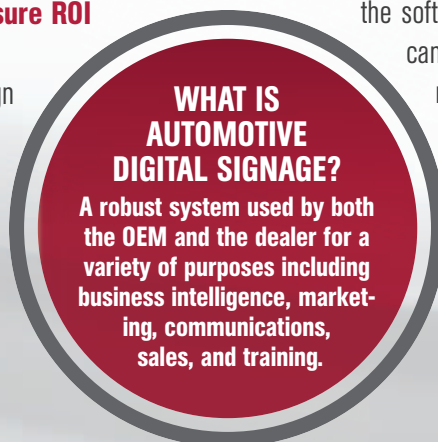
sure ROI

n

the soft

can

r

WHAT IS AUTOMOTIVE DIGITAL SIGNAGE?

A robust system used by both the OEM and the dealer for a variety of purposes including business intelligence, marketing, communications, sales, and training.